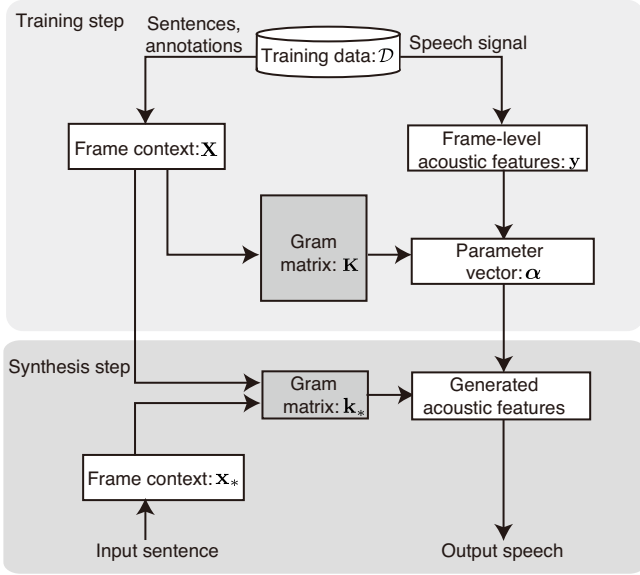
Training step

Sentences, annotations

Training data: $\mathcal{D}$

Speech signal

Frame context: $\mathbf{X}$

Frame-level acoustic features: $\mathbf{y}$

Gram matrix: $\mathbf{K}$

Parameter vector: $\boldsymbol{\alpha}$

Synthesis step

Gram matrix: $\mathbf{k}_*$

Generated acoustic features

Frame context: $\mathbf{x}_*$

Input sentence

Output speech